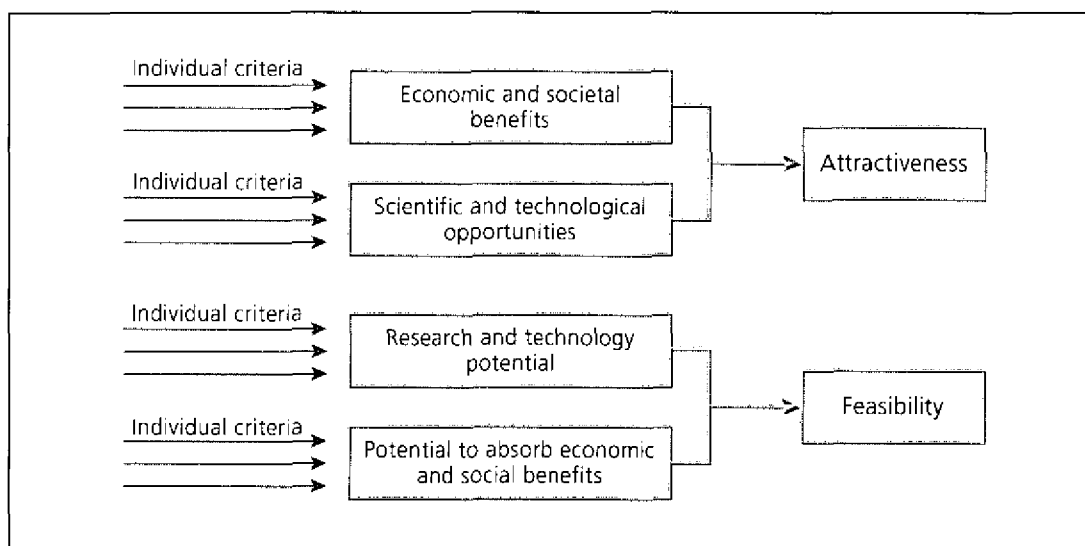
Individual criteria

Economic and societal benefits

Individual criteria

Scientific and technological opportunities

Attractiveness

Individual criteria

Research and technology potential

Individual criteria

Potential to absorb economic and social benefits

Feasibility